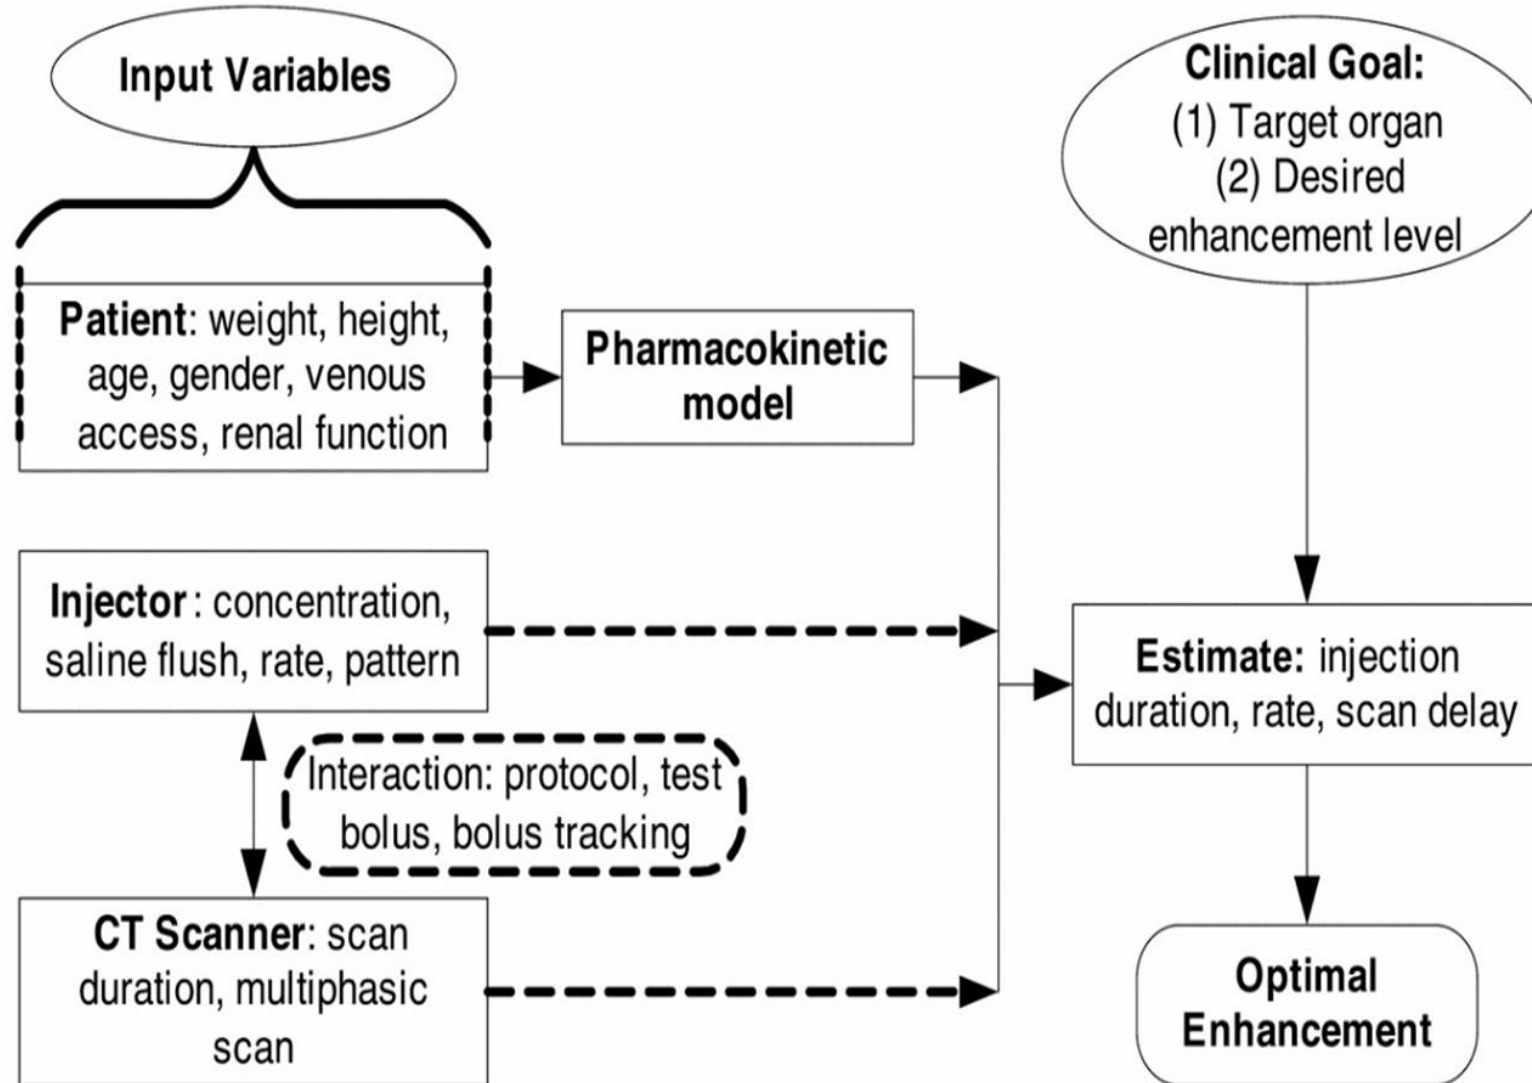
Input Variables

Patient: weight, height, age, gender, venous access, renal function

Pharmacokinetic model

Clinical Goal:
(1) Target organ
(2) Desired enhancement level

Injector: concentration, saline flush, rate, pattern

Estimate: injection duration, rate, scan delay

Interaction: protocol, test bolus, bolus tracking

CT Scanner: scan duration, multiphasic scan

Optimal Enhancement